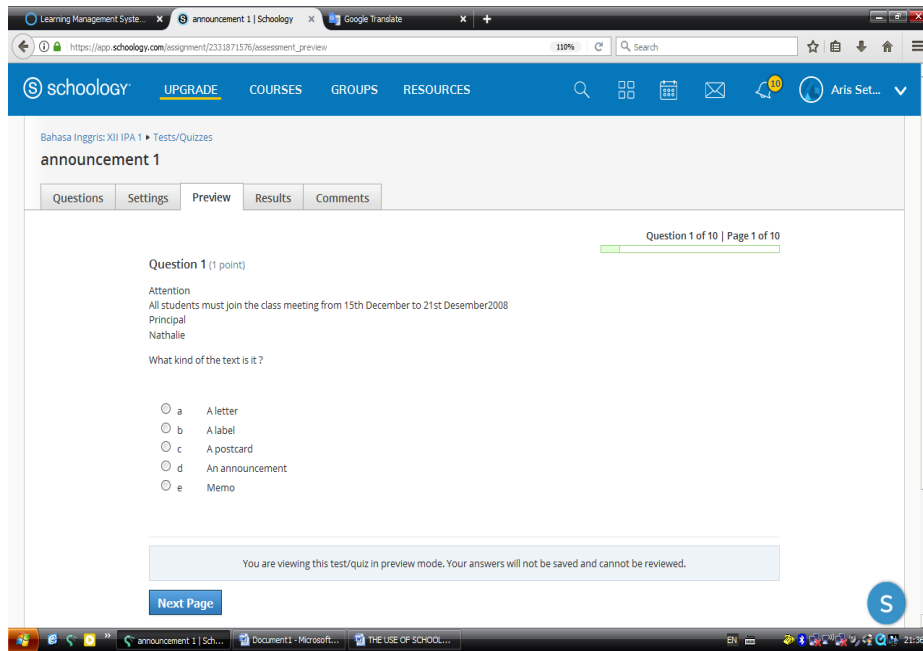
Learning Management Syste... ×
announcement 1 | Schoology ×
Google Translate ×
+

https://app.schoology.com/assignment/2331871576/assessment_preview
110%
Search

schoology
UPGRADE
COURSES
GROUPS
RESOURCES
10
Aris Set...

Bahasa Inggris: XII IPA 1 ▸ Tests/Quizzes
announcement 1

Questions
Settings
Preview
Results
Comments

Question 1 of 10 | Page 1 of 10

Question 1 (1 point)

Attention
All students must join the class meeting from 15th December to 21st Desember2008
Principal
Nathalie

What kind of the text is it ?

a A letter
b A label
c A postcard
d An announcement
e Memo

You are viewing this test/quiz in preview mode. Your answers will not be saved and cannot be reviewed.

Next Page

S

announcement 1 | Sch...
Document1 - Microsoft...
THE USE OF SCHOOL...
EN
21:36